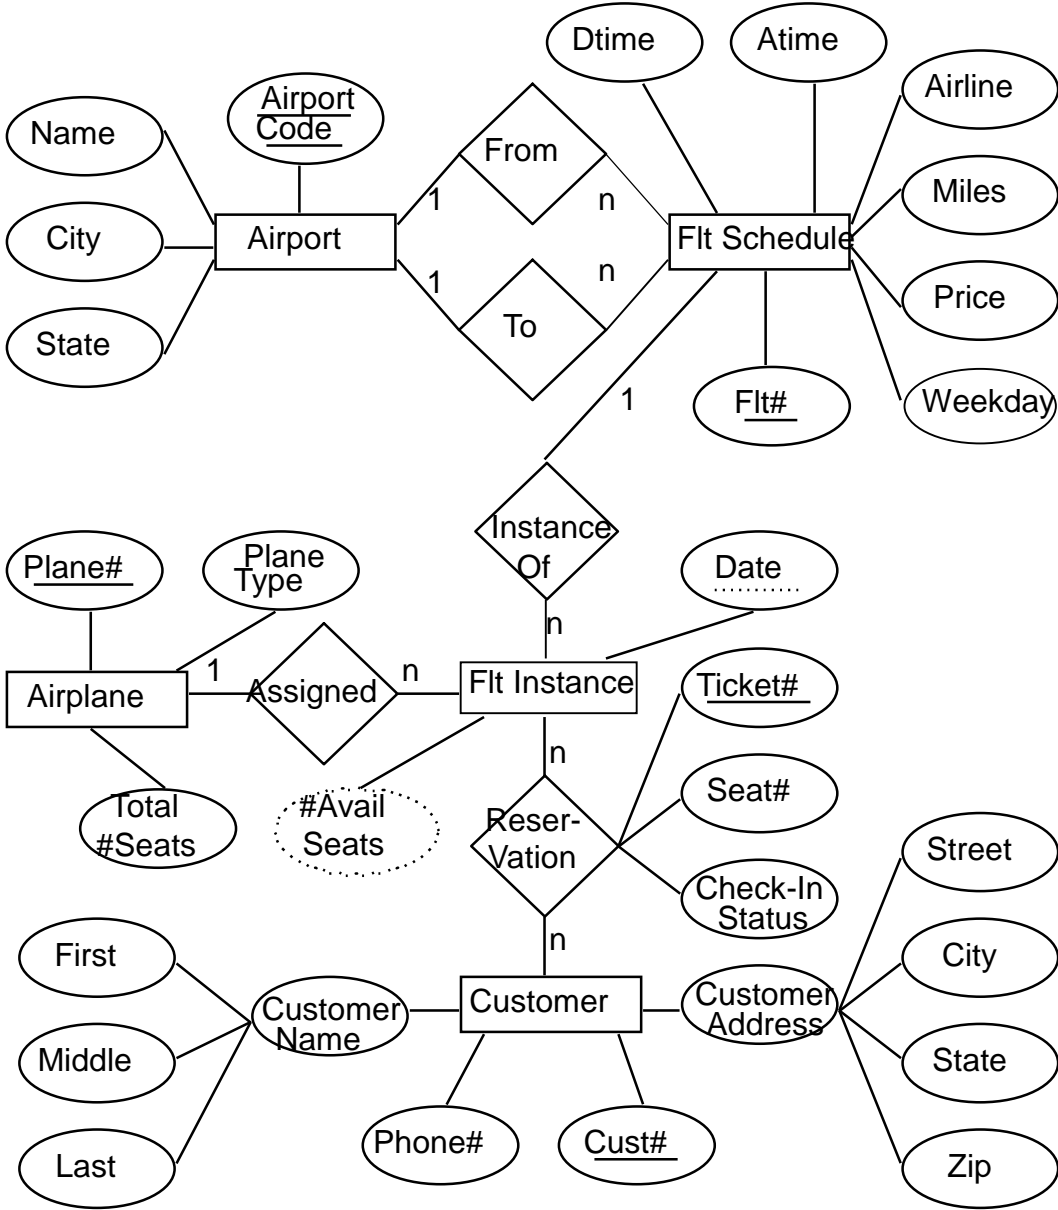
Dtime
Atime
Airline
Name
Airport Code
From
Miles
City
Airport
1
n
Flt Schedule
1
n
To
Price
State
1
Flt#
Weekday
Instance Of
Plane#
Plane Type
Date
n
1
n
Airplane
Assigned
Flt Instance
Ticket#
n
Total #Seats
#Avail Seats
Reser-Vation
Seat#
Street
Check-In Status
n
First
City
Customer Name
Customer
Customer Address
Middle
State
Phone#
Cust#
Last
Zip